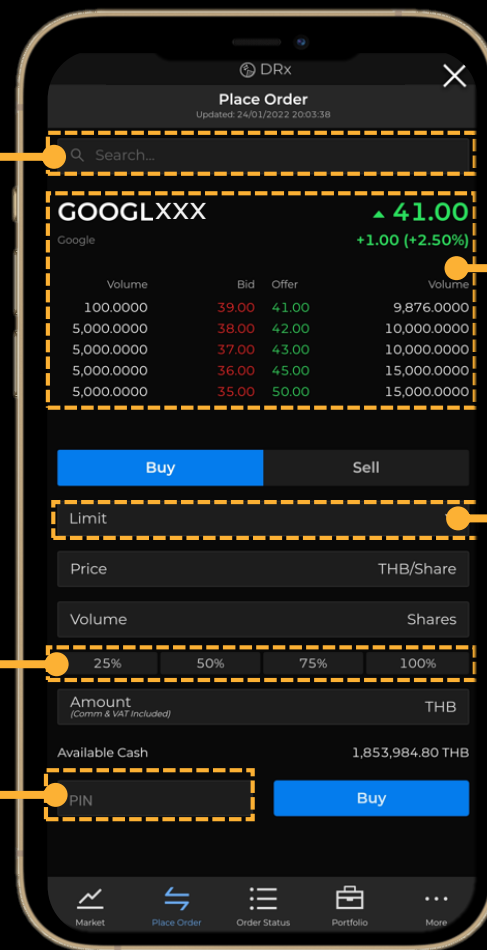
DRx

Place Order
Updated: 24/01/2022 20:03:38

Search...

GOOGLXXX
Google

▲ 41.00
+1.00 (+2.50%)

| Volume | Bid | Offer | Volume |
|---|---|---|---|
| 100.0000 | 39.00 | 41.00 | 9,876.0000 |
| 5,000.0000 | 38.00 | 42.00 | 10,000.0000 |
| 5,000.0000 | 37.00 | 43.00 | 10,000.0000 |
| 5,000.0000 | 36.00 | 45.00 | 15,000.0000 |
| 5,000.0000 | 35.00 | 50.00 | 15,000.0000 |

Buy
Sell

Limit

Price THB/Share

Volume Shares

25% 50% 75% 100%

Amount
(Comm & VAT Included)
THB

Available Cash 1,853,984.80 THB

PIN

Buy

Market Place Order Order Status Portfolio More